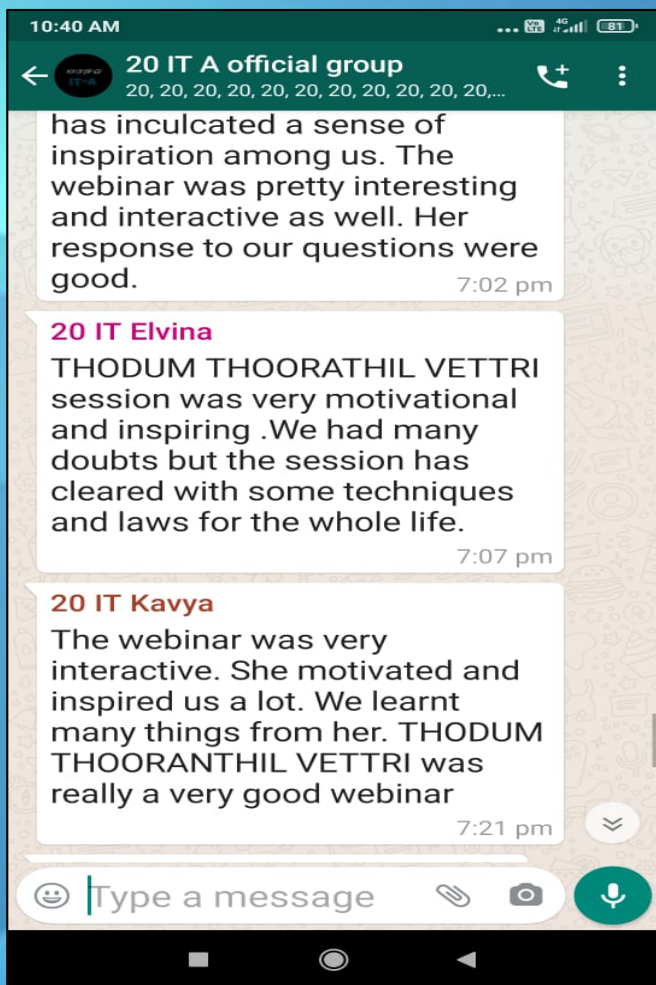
10:40 AM

81

20 IT A official group
20, 20, 20, 20, 20, 20, 20, 20, 20, 20, 20,...

has inculcated a sense of inspiration among us. The webinar was pretty interesting and interactive as well. Her response to our questions were good.
7:02 pm

20 IT Elvina
THODUM THOORATHIL VETTRI session was very motivational and inspiring .We had many doubts but the session has cleared with some techniques and laws for the whole life.
7:07 pm

20 IT Kavya
The webinar was very interactive. She motivated and inspired us a lot. We learnt many things from her. THODUM THOORANTHIL VETTRI was really a very good webinar
7:21 pm

Type a message